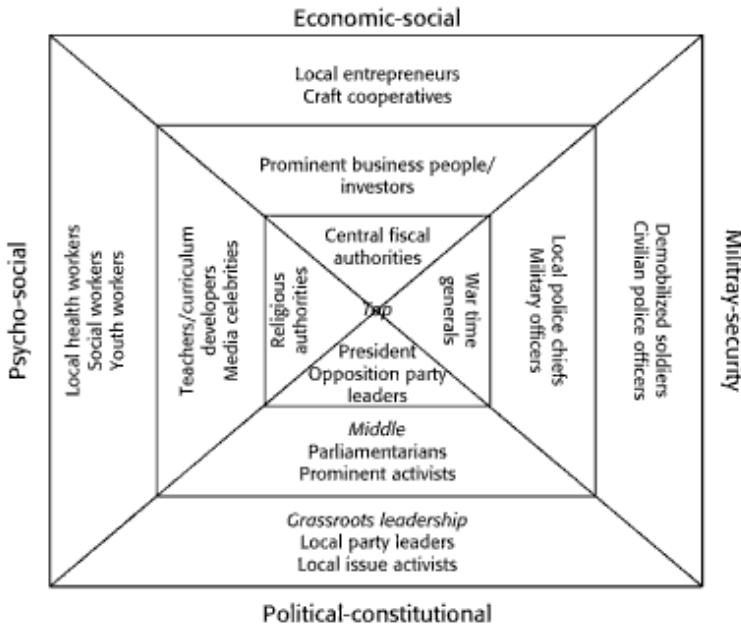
Economic-social

Local entrepreneurs
Craft cooperatives

Prominent business people/
investors

Central fiscal
authorities

Psycho-social

Local health workers
Social workers
Youth workers

Teachers/curriculum
developers
Media celebrities

Religious
authorities

Top

War time
generals

Local police chiefs
Military officers

Demobilized soldiers
Civilian police officers

Military-security

President
Opposition party
leaders

Middle
Parliamentarians
Prominent activists

Grassroots leadership
Local party leaders
Local issue activists

Political-constitutional